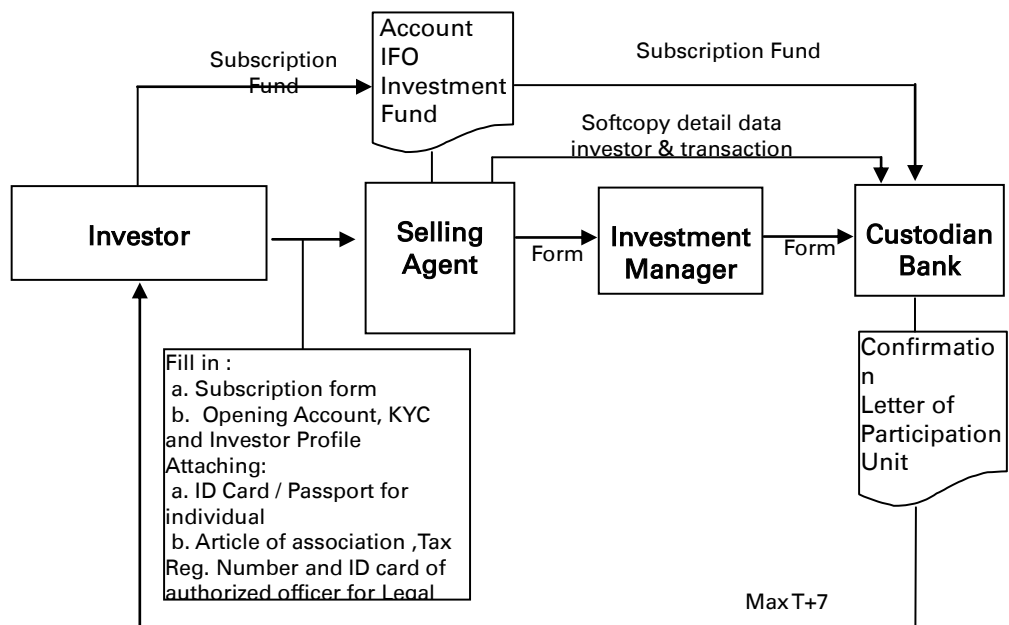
Subscription Fund

Account IFO Investment Fund

Subscription Fund

Softcopy detail data investor & transaction

Investor

Selling Agent

Form

Investment Manager

Form

Custodian Bank

Fill in :
a. Subscription form
b. Opening Account, KYC and Investor Profile
Attaching:
a. ID Card / Passport for individual
b. Article of association ,Tax Reg. Number and ID card of authorized officer for Legal

Confirmatio
n
Letter of Participation Unit

Max T+7